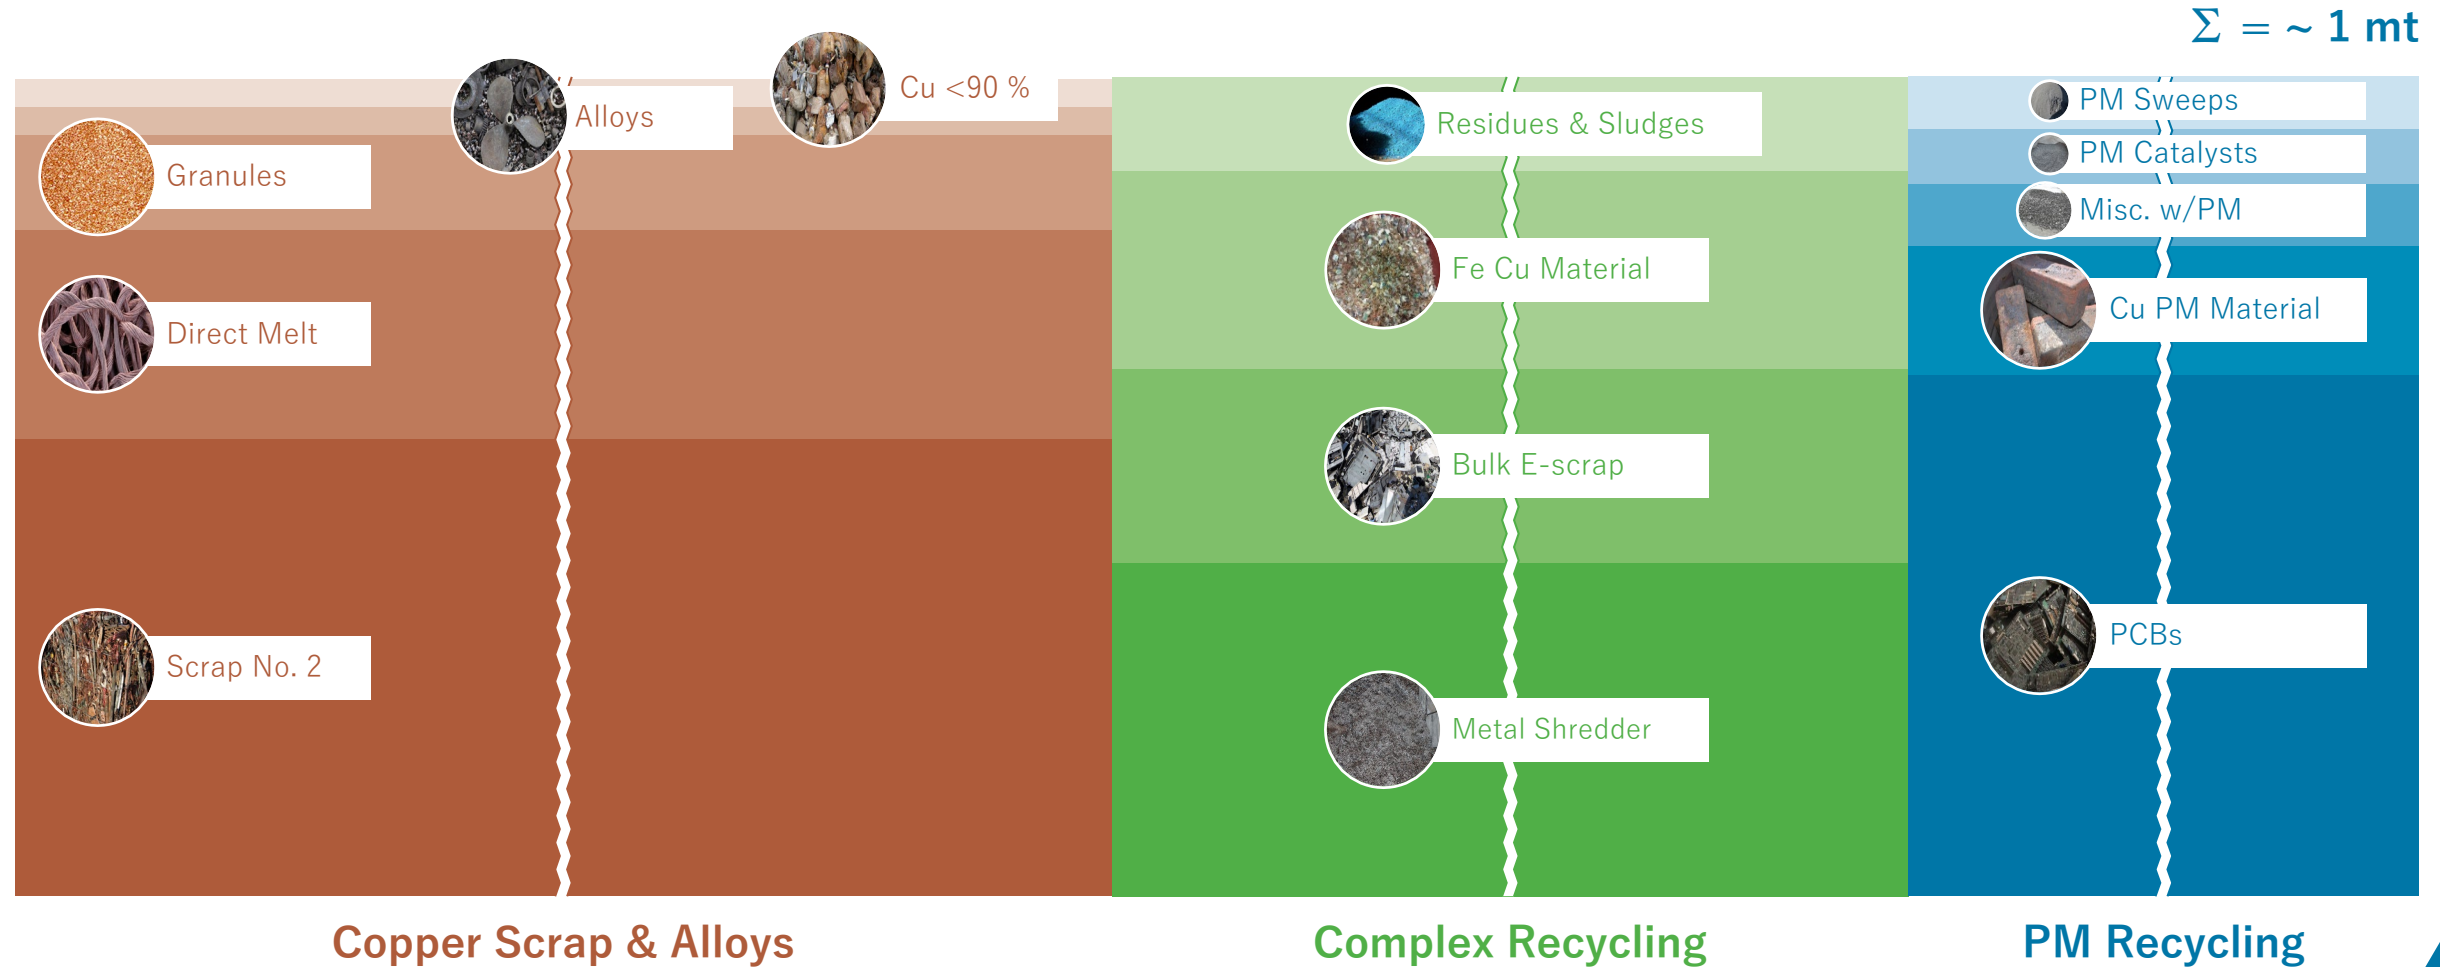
$\Sigma = \sim 1$ mt

Alloys

Cu <90 %

Granules

Direct Melt

Scrap No. 2

Residues & Sludges

Fe Cu Material

Bulk E-scrap

Metal Shredder

PM Sweeps

PM Catalysts

Misc. w/PM

Cu PM Material

PCBs

Copper Scrap & Alloys

Complex Recycling

PM Recycling